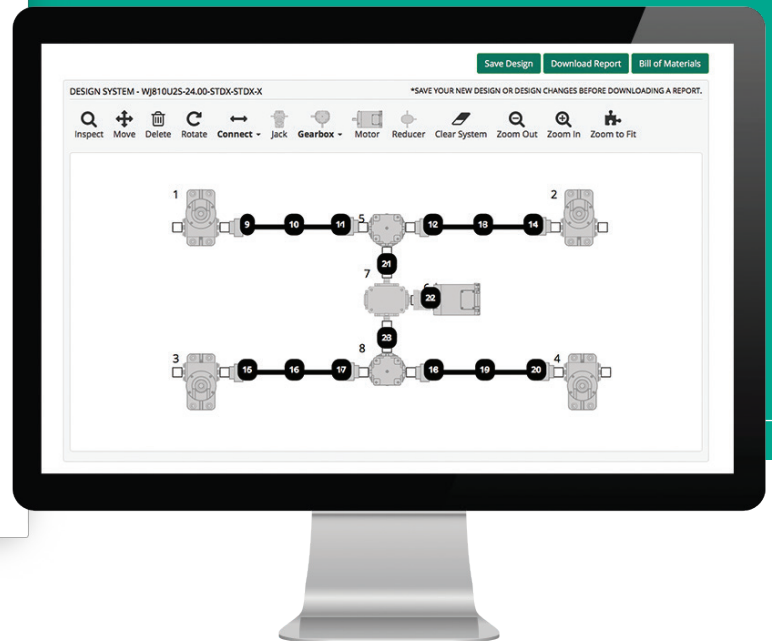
Save Design
Download Report
Bill of Materials

DESIGN SYSTEM - WJ810U2S-24.00-STDX-STDX-X

*SAVE YOUR NEW DESIGN OR DESIGN CHANGES BEFORE DOWNLOADING A REPORT.

Inspect
Move
Delete
Rotate
Connect
Jack
Gearbox
Motor
Reducer
Clear System
Zoom Out
Zoom In
Zoom to Fit

1
2
9
10
11
5
12
13
14
21
7
6
22
23
8
3
4
15
16
17
18
19
20